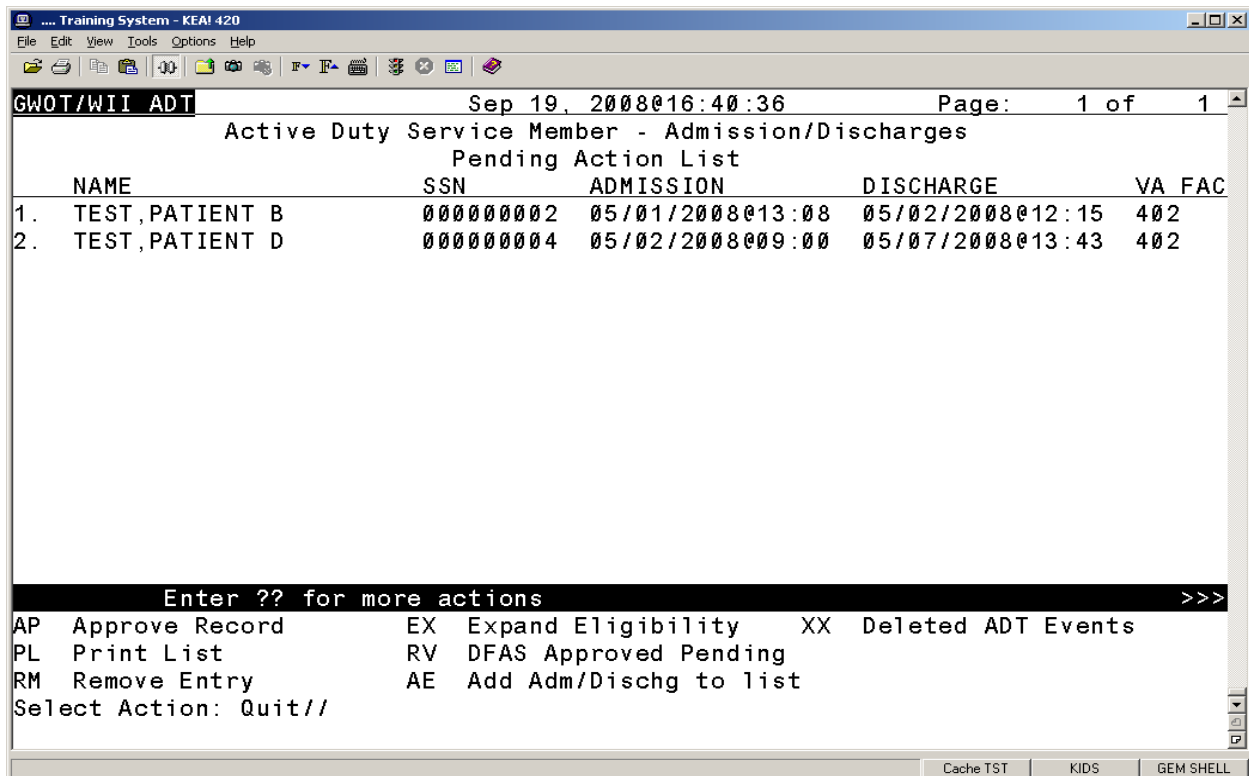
.... Training System - KEA! 420

File Edit View Tools Options Help

GWOT/WII ADT Sep 19, 2008@16:40:36 Page: 1 of 1

Active Duty Service Member - Admission/Discharges
Pending Action List

| | NAME | SSN | ADMISSION | DISCHARGE | VA FAC |
|---|---|---|---|---|---|
| 1. | TEST,PATIENT B | 000000002 | 05/01/2008@13:08 | 05/02/2008@12:15 | 402 |
| 2. | TEST,PATIENT D | 000000004 | 05/02/2008@09:00 | 05/07/2008@13:43 | 402 |

Enter ?? for more actions >>>

AP Approve Record EX Expand Eligibility XX Deleted ADT Events
PL Print List RV DFAS Approved Pending
RM Remove Entry AE Add Adm/Dischg to list
Select Action: Quit//

Cache TST KIDS GEM SHELL